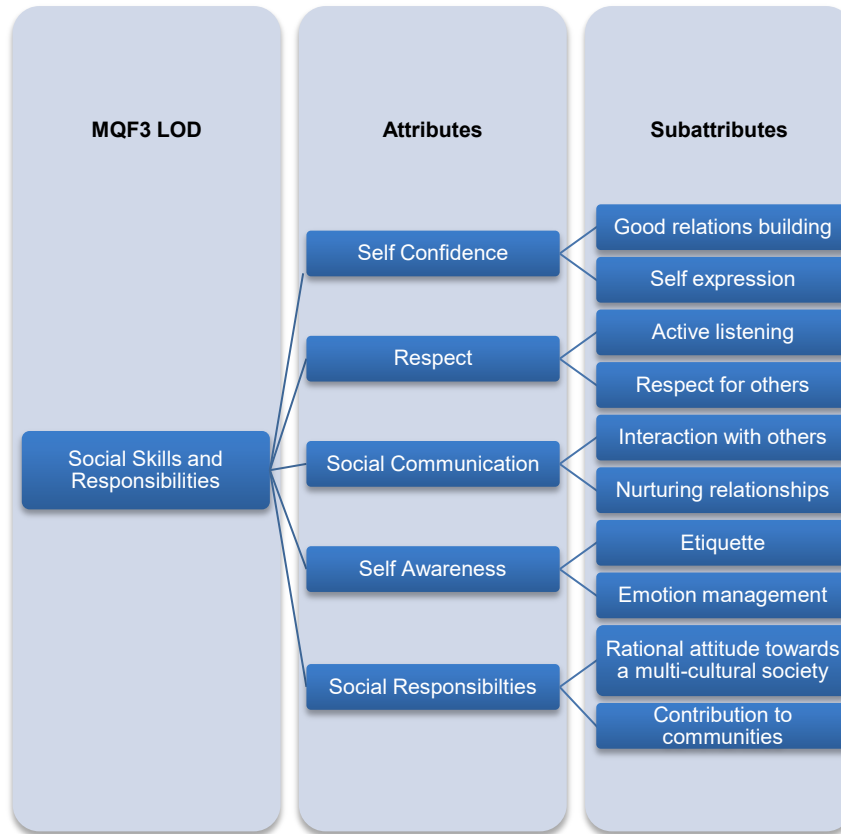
MQF3 LOD

Attributes

Subattributes

Social Skills and Responsibilities

Self Confidence

Good relations building

Self expression

Respect

Active listening

Respect for others

Social Communication

Interaction with others

Nurturing relationships

Self Awareness

Etiquette

Emotion management

Social Responsibilties

Rational attitude towards a multi-cultural society

Contribution to communities